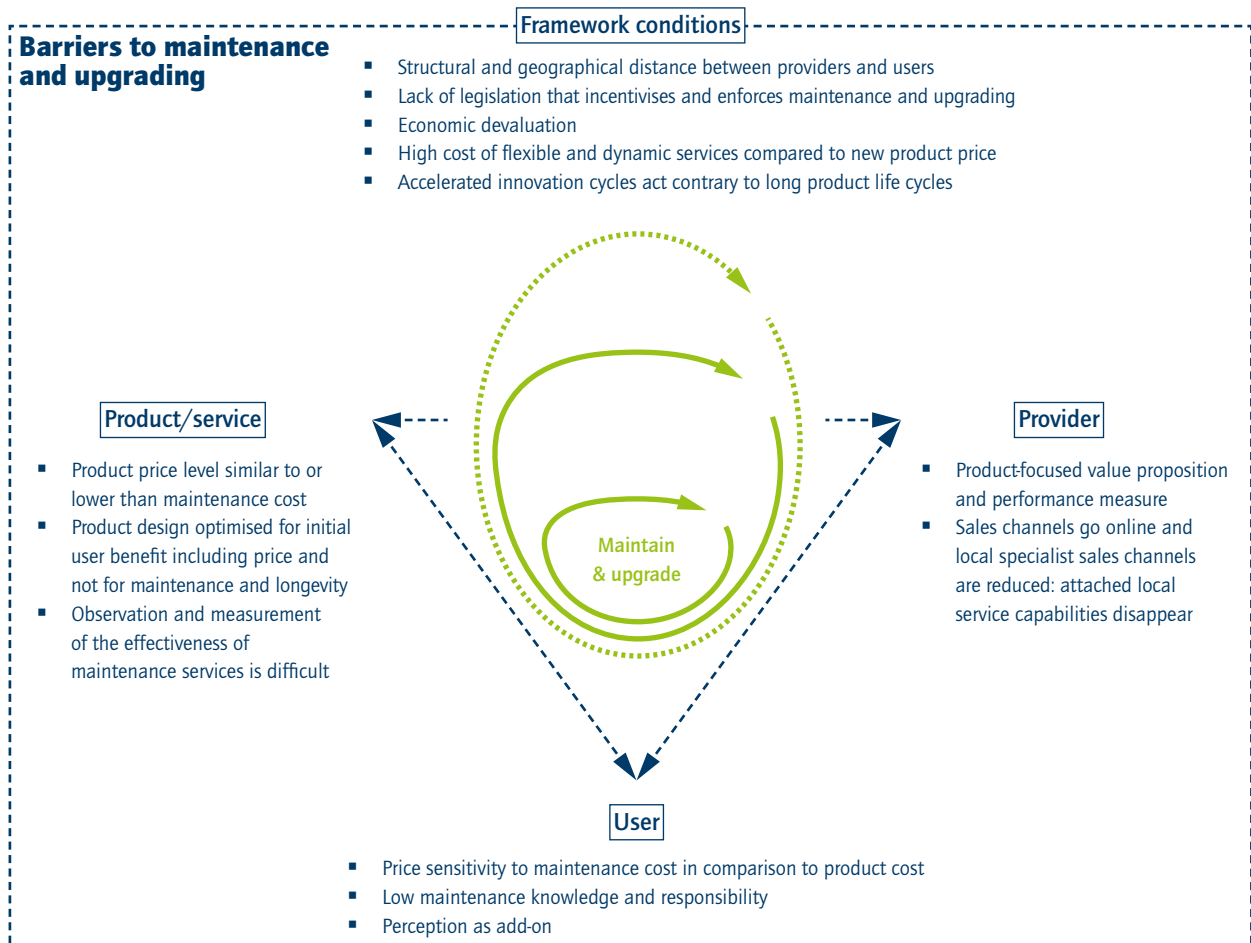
Framework conditions

Barriers to maintenance and upgrading

- Structural and geographical distance between providers and users
- Lack of legislation that incentivises and enforces maintenance and upgrading
- Economic devaluation
- High cost of flexible and dynamic services compared to new product price
- Accelerated innovation cycles act contrary to long product life cycles

Product/service

- Product price level similar to or lower than maintenance cost
- Product design optimised for initial user benefit including price and not for maintenance and longevity
- Observation and measurement of the effectiveness of maintenance services is difficult

Maintain & upgrade

Provider

- Product-focused value proposition and performance measure
- Sales channels go online and local specialist sales channels are reduced: attached local service capabilities disappear

User

- Price sensitivity to maintenance cost in comparison to product cost
- Low maintenance knowledge and responsibility
- Perception as add-on